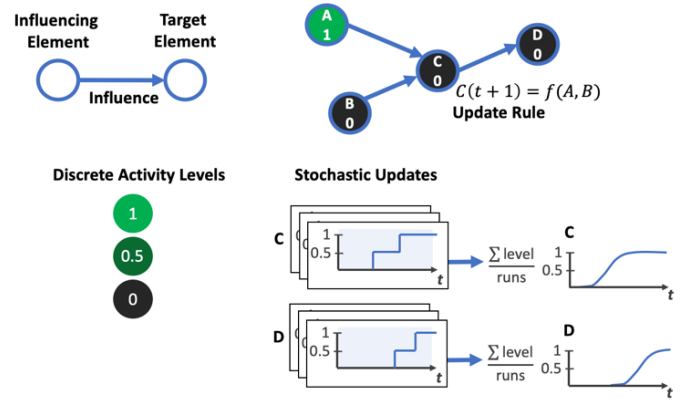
Influencing Element

Target Element

Influence

A
1

B
0

C
0

D
0

$C(t+1) = f(A,B)$
Update Rule

Discrete Activity Levels

1

0.5

0

Stochastic Updates

C

1
0.5
t

$\frac{\sum \text{level}}{\text{runs}}$

C
1
0.5
t

D

1
0.5
t

$\frac{\sum \text{level}}{\text{runs}}$

D
1
0.5
t